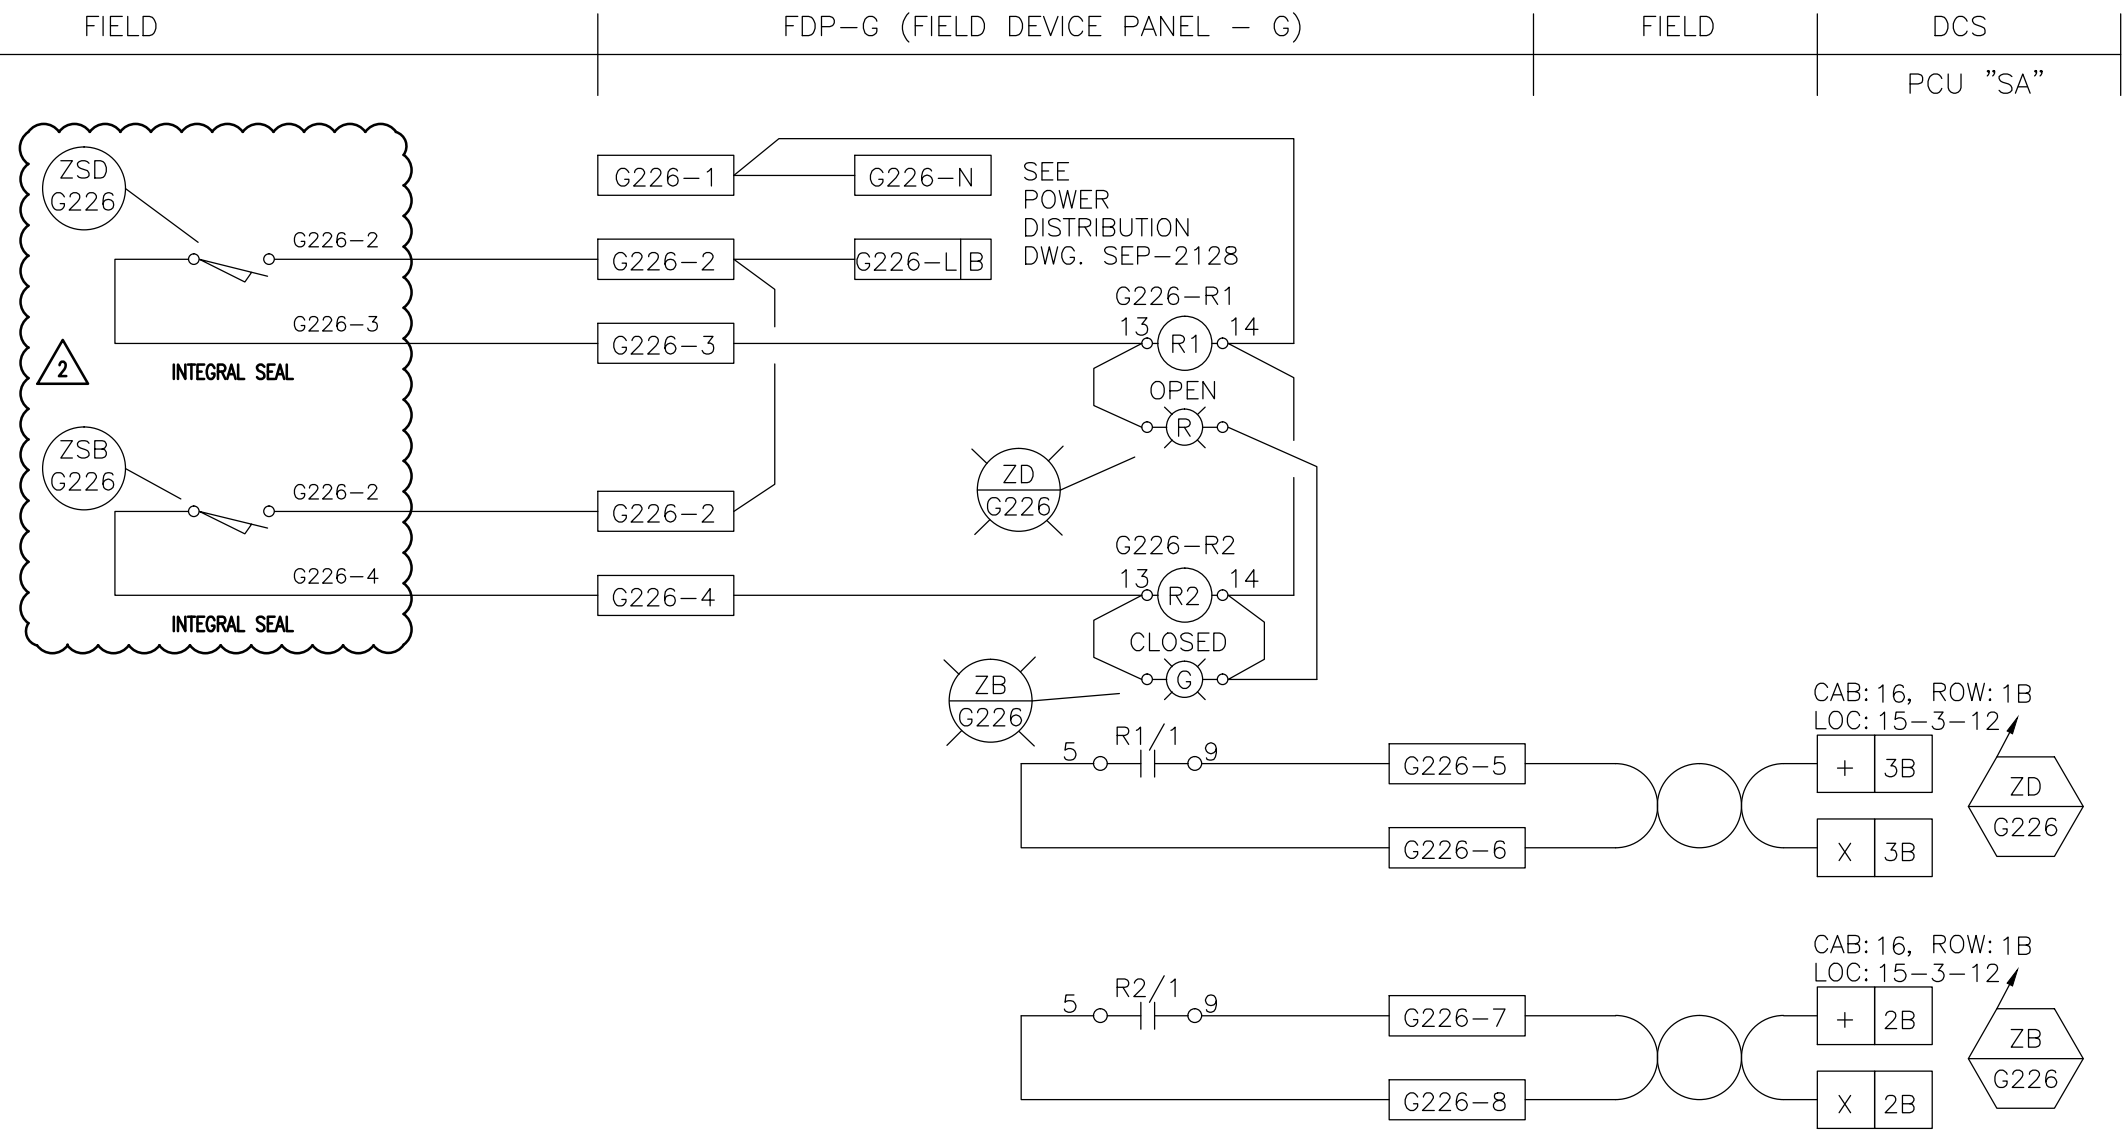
FIELD

FDP–G (FIELD DEVICE PANEL – G)

FIELD

DCS

PCU "SA"

ZSD G226

G226–2

G226–3

2

INTEGRAL SEAL

ZSB G226

G226–2

G226–4

INTEGRAL SEAL

G226–1

G226–N

G226–2

G226–L B

SEE POWER DISTRIBUTION DWG. SEP–2128

G226–3

G226–R1

13 R1 14

OPEN

R

ZD G226

G226–2

G226–4

G226–R2

13 R2 14

CLOSED

G

ZB G226

5 R1/1 9

G226–5

G226–6

CAB: 16, ROW: 1B
LOC: 15–3–12

+ 3B

X 3B

ZD G226

5 R2/1 9

G226–7

G226–8

CAB: 16, ROW: 1B
LOC: 15–3–12

+ 2B

X 2B

ZB G226